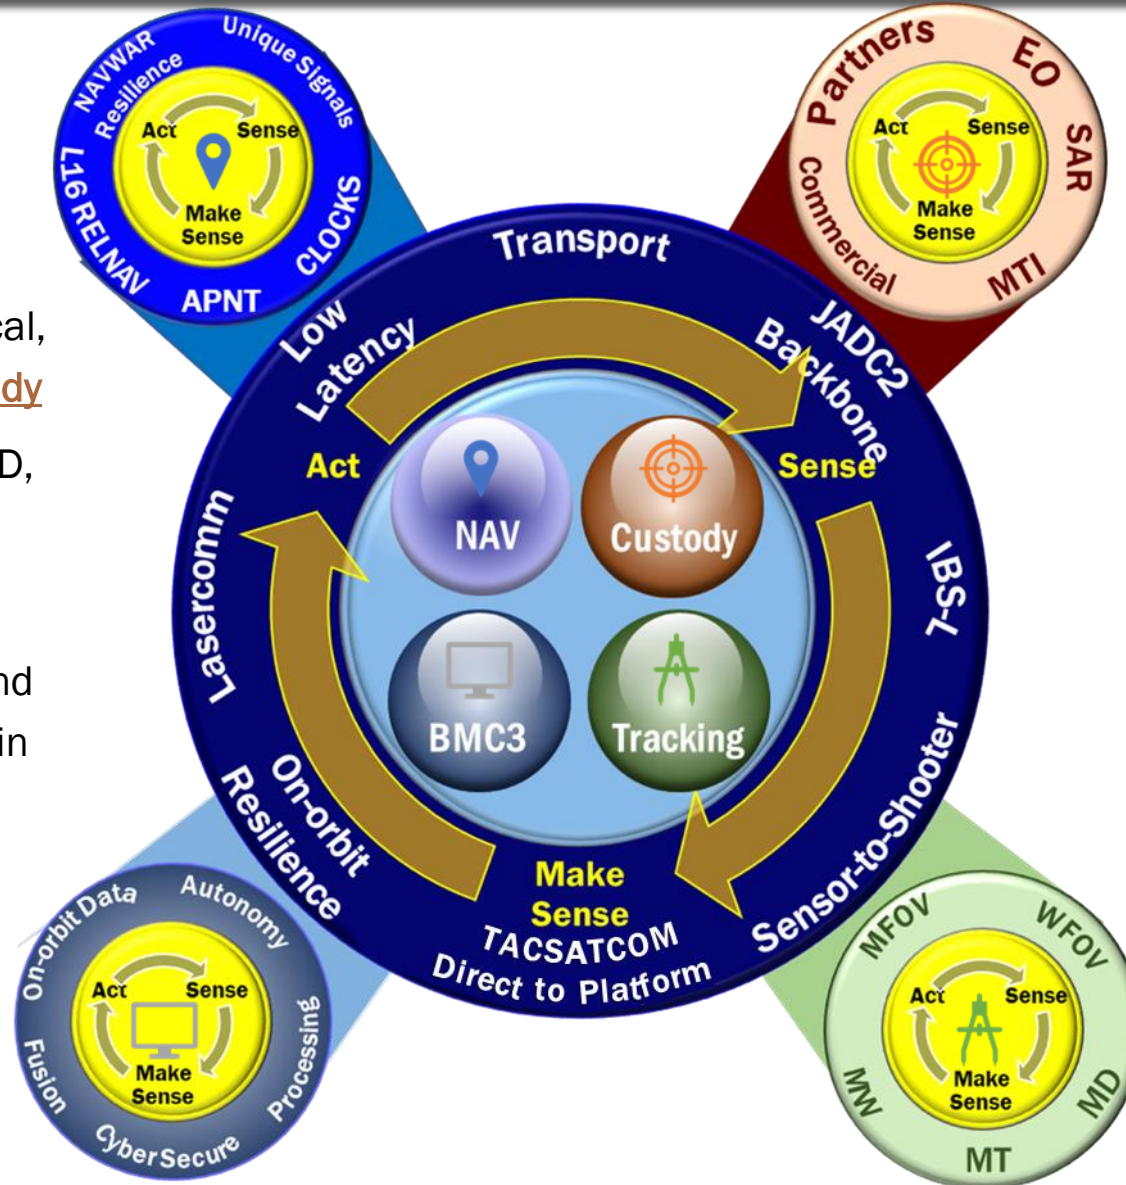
NAVWAR Resilience
Unique Signals
CLOCKS
APNT
L16 RELNAV
Act
Sense
Make Sense

Partners
EO
SAR
MTI
Commercial
Act
Sense
Make Sense

eal,
dy
D,
nd
in

Transport
JADC2 Backbone
Sense
IBS-I
Sensor-to-Shooter
Make Sense
TACSATCOM
Direct to Platform
On-orbit Resilience
Lasercomm
Act
Low Latency

NAV
Custody
BMC3
Tracking

On-orbit Data
Autonomy
Processing
CyberSecure
Fusion
Act
Sense
Make Sense

MFOV
WFOV
MD
MT
MW
Act
Sense
Make Sense